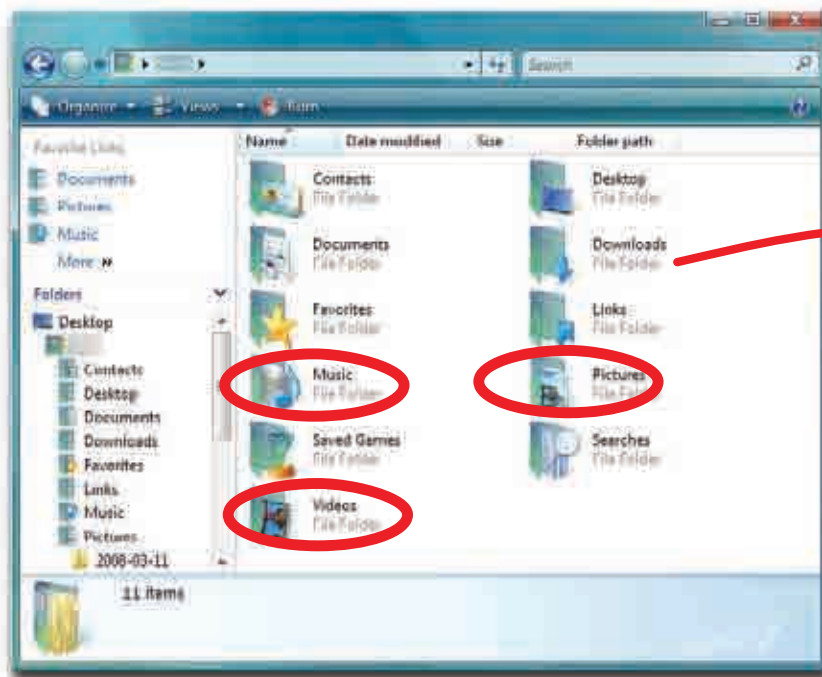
Search

Organize ▾ Views ▾ Burn

Favorite Links
Documents
Pictures
Music
More »

Folders
Desktop
Contacts
Desktop
Documents
Downloads
Favorites
Links
Music
Pictures
2008-03-11

| Name | Date modified | Size | Folder path |
|---|---|---|---|

Contacts
File Folder

Desktop
File Folder

Documents
File Folder

Downloads
File Folder

Favorites
File Folder

Links
File Folder

Music
File Folder

Pictures
File Folder

Saved Games
File Folder

Searches
File Folder

Videos
File Folder

11 items